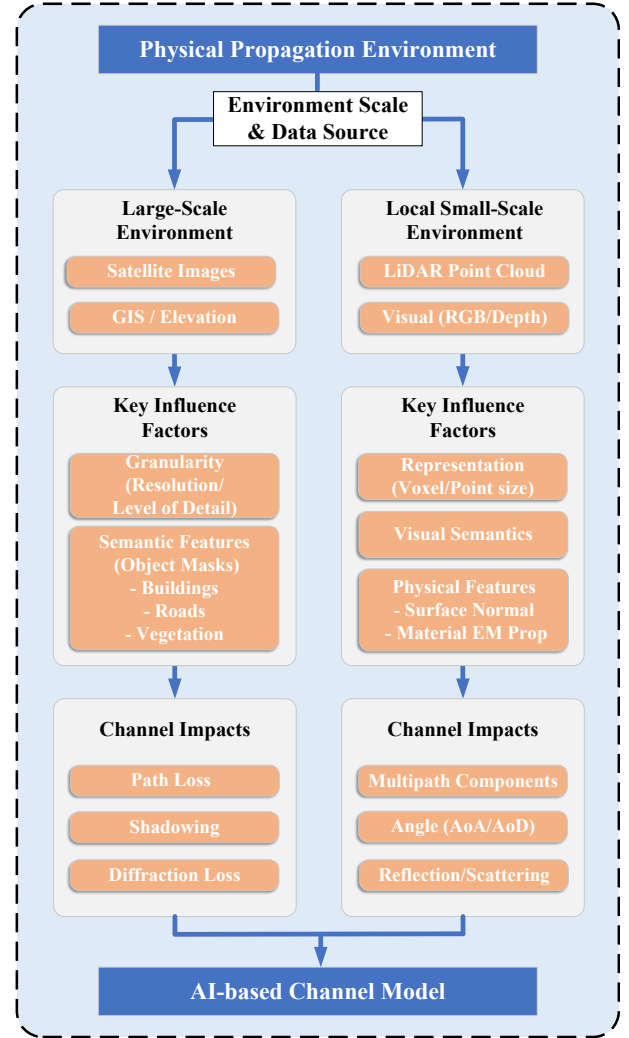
Physical Propagation Environment

Environment Scale & Data Source

Large-Scale Environment

Satellite Images

GIS / Elevation

Key Influence Factors

Granularity (Resolution/ Level of Detail)

Semantic Features (Object Masks)
- Buildings
- Roads
- Vegetation

Channel Impacts

Path Loss

Shadowing

Diffraction Loss

Local Small-Scale Environment

LiDAR Point Cloud

Visual (RGB/Depth)

Key Influence Factors

Representation (Voxel/Point size)

Visual Semantics

Physical Features
- Surface Normal
- Material EM Prop

Channel Impacts

Multipath Components

Angle (AoA/AoD)

Reflection/Scattering

AI-based Channel Model